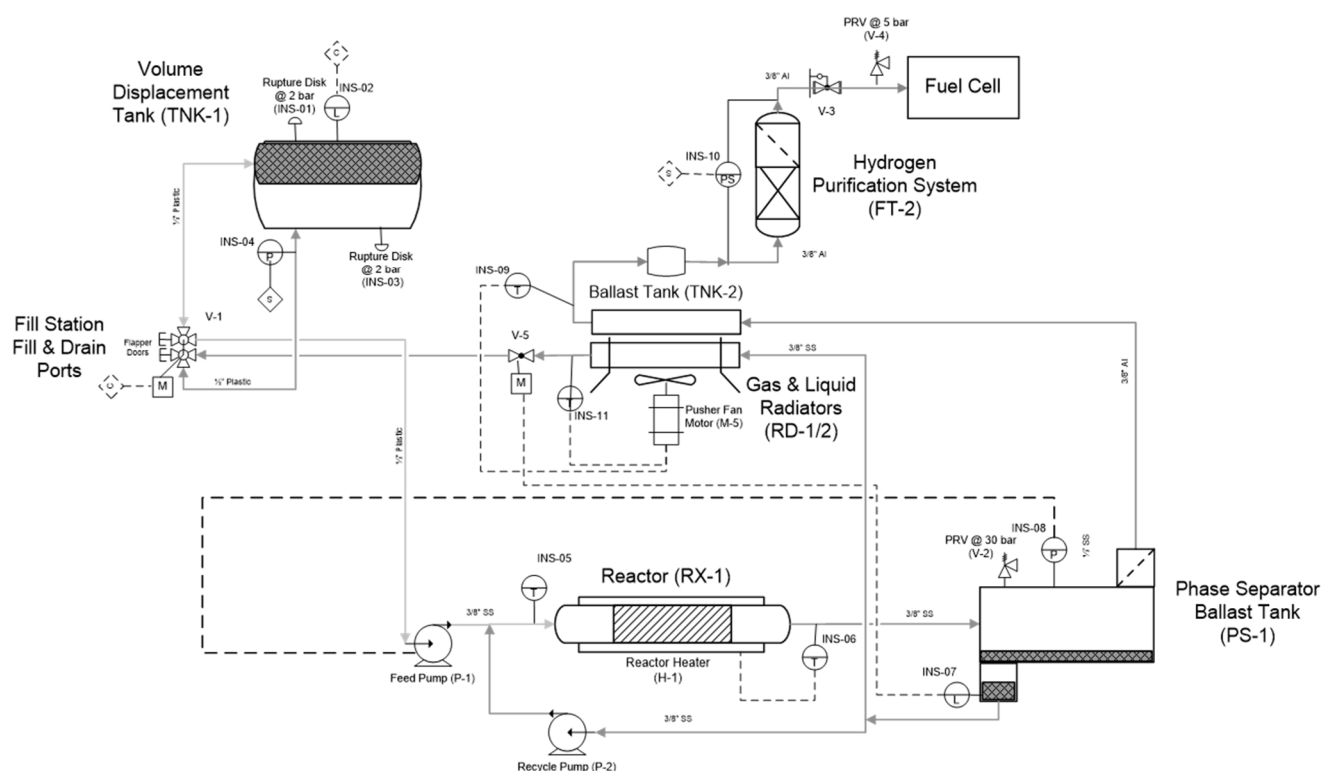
Volume Displacement Tank (TNK-1)

C

Rupture Disk @ 2 bar (INS-01)

INS-02

L

½" Plastic

INS-04

P

S

Rupture Disk @ 2 bar (INS-03)

Fill Station Fill & Drain Ports

V-1

Flapper Doors

C

M

½" Plastic

PRV @ 5 bar (V-4)

3/8" Al

V-3

Fuel Cell

INS-10

S

PS

Hydrogen Purification System (FT-2)

3/8" Al

INS-09

T

Ballast Tank (TNK-2)

V-5

M

3/8" SS

T

INS-11

Pusher Fan Motor (M-5)

Gas & Liquid Radiators (RD-1/2)

3/8" Al

½" Plastic

INS-08

PRV @ 30 bar (V-2)

P

½" SS

INS-05

T

Reactor (RX-1)

3/8" SS

3/8" SS

INS-06

T

Reactor Heater (H-1)

Feed Pump (P-1)

Phase Separator Ballast Tank (PS-1)

INS-07

L

3/8" SS

Recycle Pump (P-2)